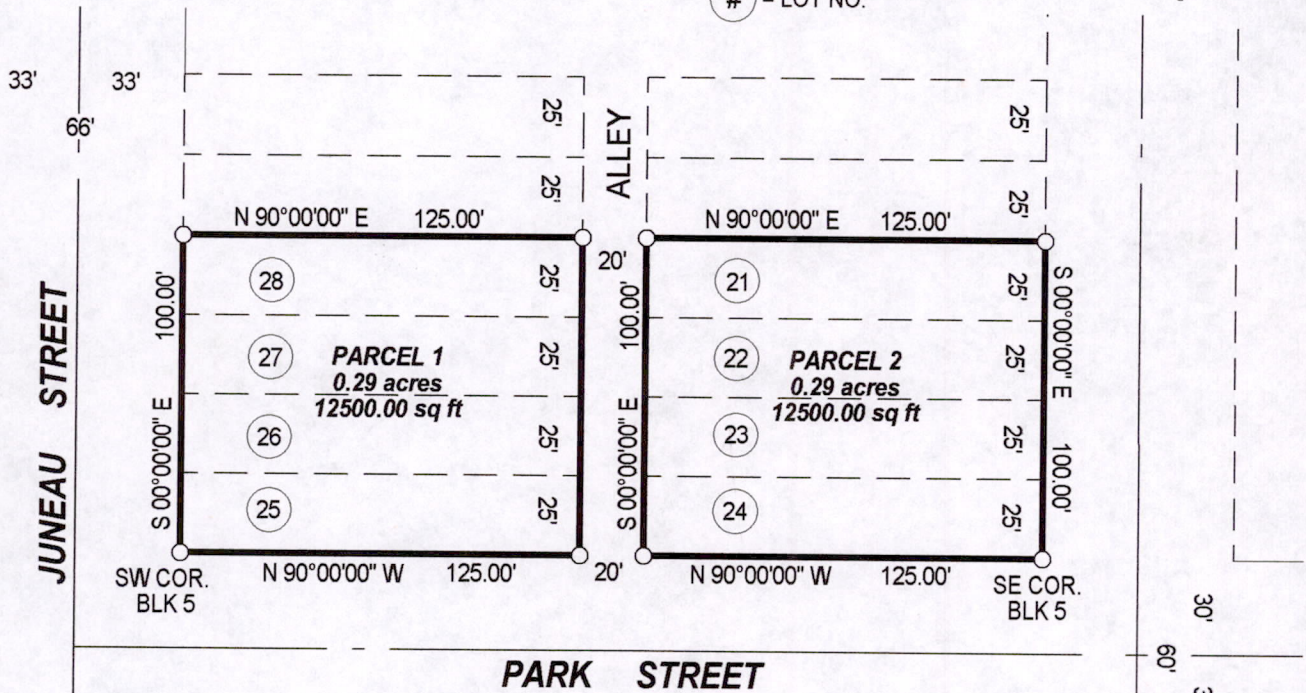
# = LOT NO.

33' 33'

66'

25'

25'

ALLEY

25'

25'

N 90°00'00" E 125.00'

N 90°00'00" E 125.00'

20'

28

25'

21

25'

100.00'

100.00'

S 00°00'00" E

JUNEAU STREET

27

PARCEL 1
0.29 acres
12500.00 sq ft

25'

22

PARCEL 2
0.29 acres
12500.00 sq ft

25'

S 00°00'00" E

26

25'

23

25'

100.00'

S 00°00'00" E

25

25'

24

25'

SW COR.
BLK 5

N 90°00'00" W 125.00'

20'

N 90°00'00" W 125.00'

SE COR.
BLK 5

30'

60'

PARK STREET